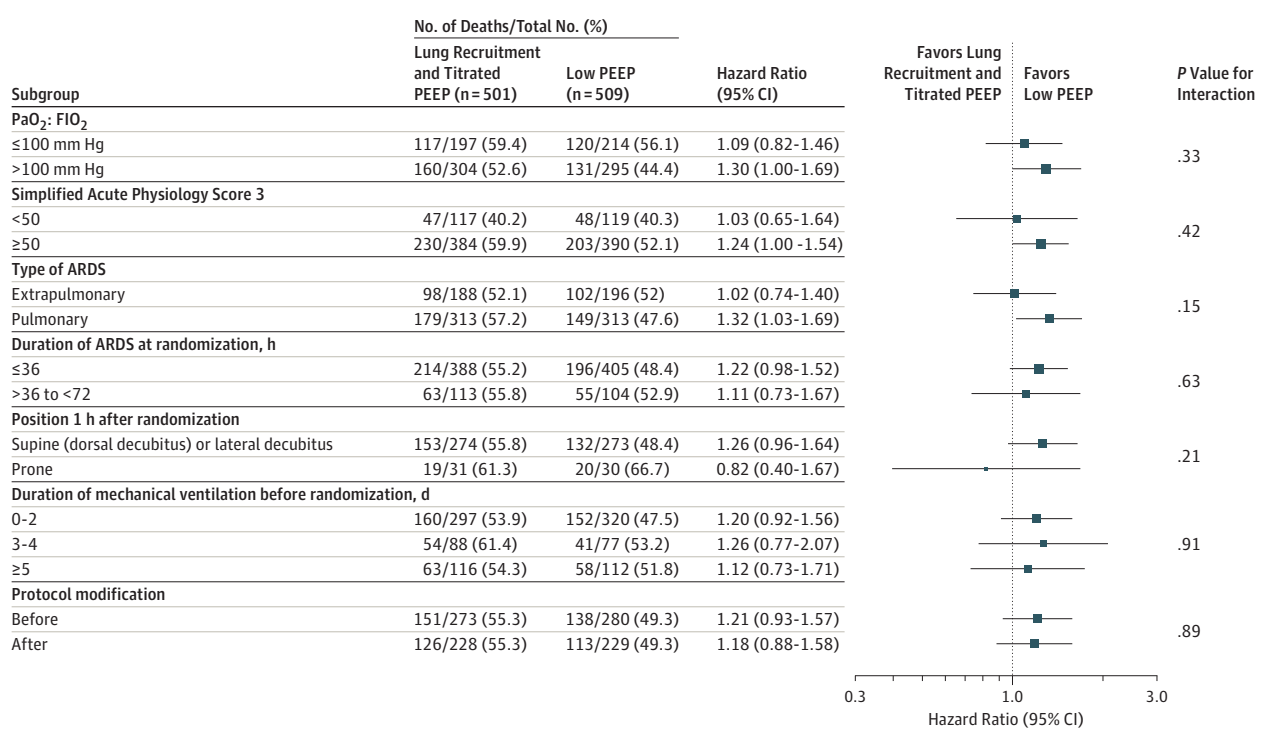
| Subgroup | No. of Deaths/Total No. (%) Lung Recruitment and Titrated PEEP (n = 501) | Low PEEP (n = 509) | Hazard Ratio (95% CI) | Favors Lung Recruitment and Titrated PEEP / Favors Low PEEP | P Value for Interaction |
|---|---|---|---|---|---|
| $PaO_2$: $FIO_2$ | | | | | |
| ≤100 mm Hg | 117/197 (59.4) | 120/214 (56.1) | 1.09 (0.82-1.46) | | .33 |
| >100 mm Hg | 160/304 (52.6) | 131/295 (44.4) | 1.30 (1.00-1.69) | | |
| Simplified Acute Physiology Score 3 | | | | | |
| <50 | 47/117 (40.2) | 48/119 (40.3) | 1.03 (0.65-1.64) | | .42 |
| ≥50 | 230/384 (59.9) | 203/390 (52.1) | 1.24 (1.00 -1.54) | | |
| Type of ARDS | | | | | |
| Extrapulmonary | 98/188 (52.1) | 102/196 (52) | 1.02 (0.74-1.40) | | .15 |
| Pulmonary | 179/313 (57.2) | 149/313 (47.6) | 1.32 (1.03-1.69) | | |
| Duration of ARDS at randomization, h | | | | | |
| ≤36 | 214/388 (55.2) | 196/405 (48.4) | 1.22 (0.98-1.52) | | .63 |
| >36 to <72 | 63/113 (55.8) | 55/104 (52.9) | 1.11 (0.73-1.67) | | |
| Position 1 h after randomization | | | | | |
| Supine (dorsal decubitus) or lateral decubitus | 153/274 (55.8) | 132/273 (48.4) | 1.26 (0.96-1.64) | | .21 |
| Prone | 19/31 (61.3) | 20/30 (66.7) | 0.82 (0.40-1.67) | | |
| Duration of mechanical ventilation before randomization, d | | | | | |
| 0-2 | 160/297 (53.9) | 152/320 (47.5) | 1.20 (0.92-1.56) | | .91 |
| 3-4 | 54/88 (61.4) | 41/77 (53.2) | 1.26 (0.77-2.07) | | |
| ≥5 | 63/116 (54.3) | 58/112 (51.8) | 1.12 (0.73-1.71) | | |
| Protocol modification | | | | | |
| Before | 151/273 (55.3) | 138/280 (49.3) | 1.21 (0.93-1.57) | | .89 |
| After | 126/228 (55.3) | 113/229 (49.3) | 1.18 (0.88-1.58) | | |

0.3 1.0 3.0
Hazard Ratio (95% CI)